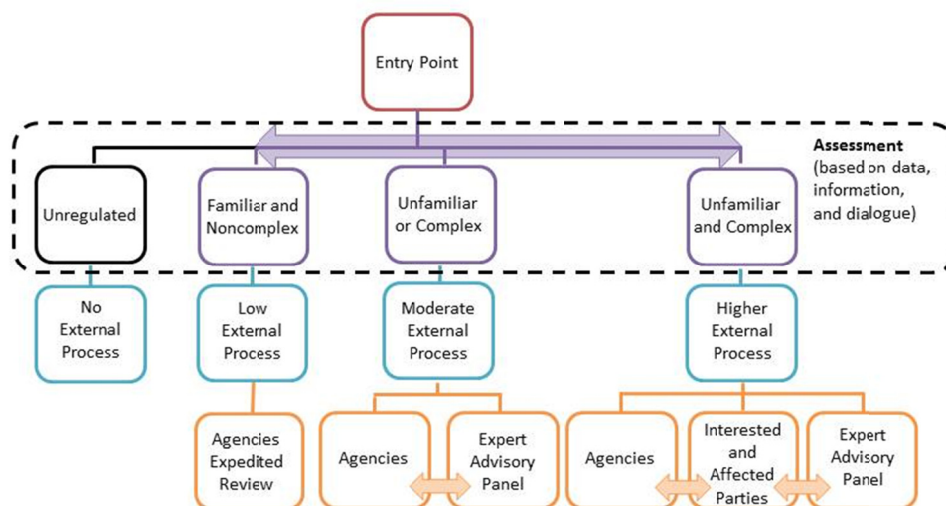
Entry Point

Assessment (based on data, information, and dialogue)

Unregulated

Familiar and Noncomplex

Unfamiliar or Complex

Unfamiliar and Complex

No External Process

Low External Process

Moderate External Process

Higher External Process

Agencies Expedited Review

Agencies

Expert Advisory Panel

Agencies

Interested and Affected Parties

Expert Advisory Panel